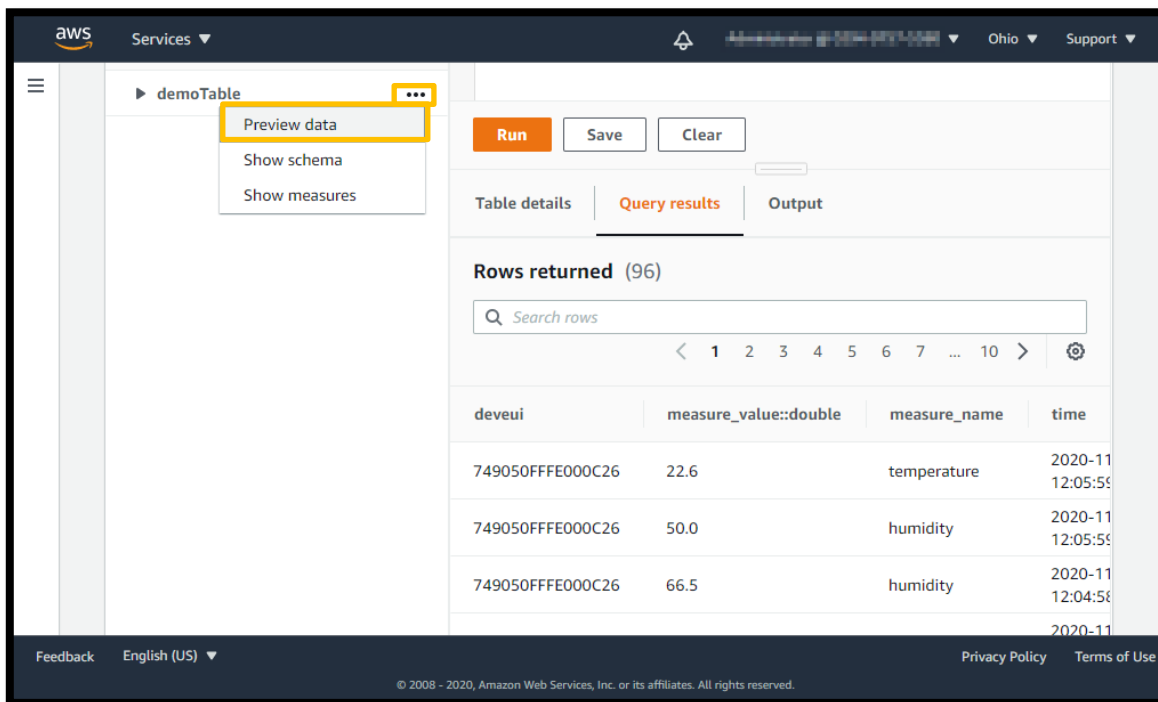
aws Services ▼ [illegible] ▼ Ohio ▼ Support ▼

▶ demoTable •••

Preview data
Show schema
Show measures

Run Save Clear

Table details Query results Output

Rows returned (96)

Search rows

< 1 2 3 4 5 6 7 ... 10 >

| deveui | measure_value::double | measure_name | time |
|---|---|---|---|
| 749050FFFE000C26 | 22.6 | temperature | 2020-11 12:05:5 |
| 749050FFFE000C26 | 50.0 | humidity | 2020-11 12:05:5 |
| 749050FFFE000C26 | 66.5 | humidity | 2020-11 12:04:5 |
| | | | 2020-11 |

Feedback English (US) ▼ Privacy Policy Terms of Use

© 2008 - 2020, Amazon Web Services, Inc. or its affiliates. All rights reserved.